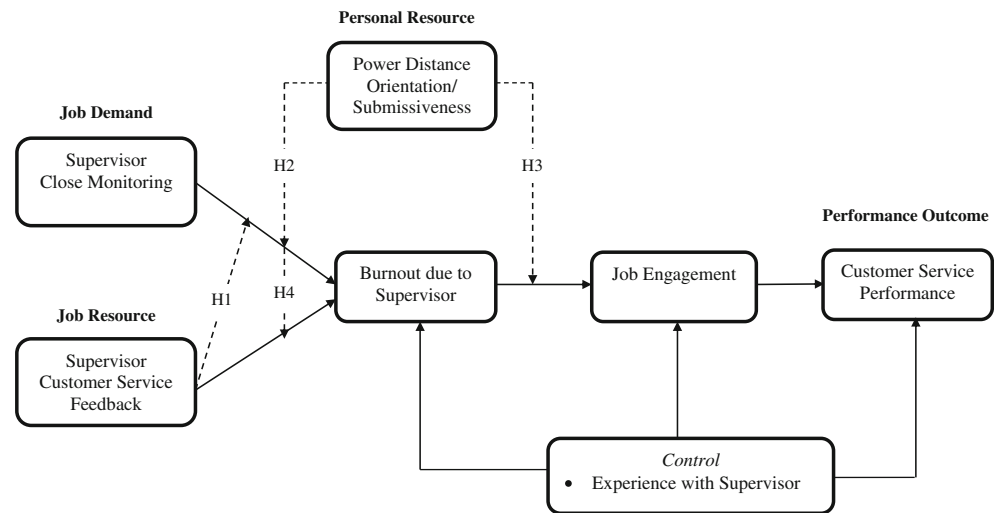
Personal Resource

Power Distance Orientation/ Submissiveness

Job Demand

Supervisor Close Monitoring

H2

H3

Performance Outcome

H1

H4

Burnout due to Supervisor

Job Engagement

Customer Service Performance

Job Resource

Supervisor Customer Service Feedback

Control

• Experience with Supervisor